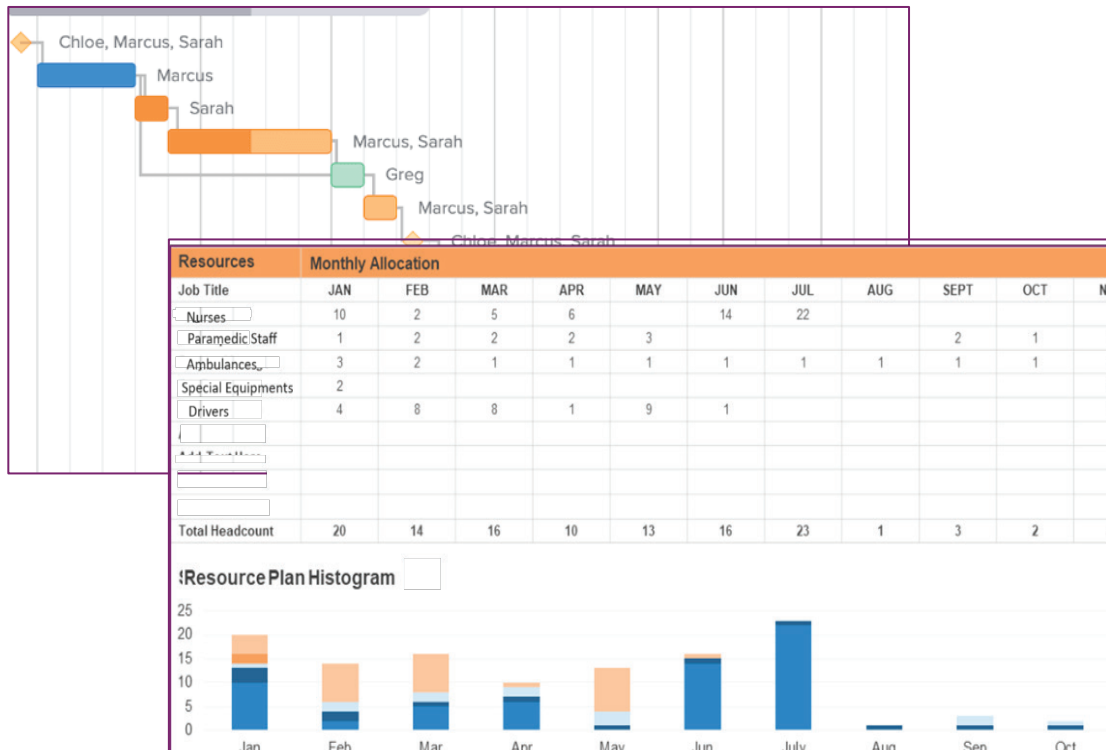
Chloe, Marcus, Sarah

Marcus

Sarah

Marcus, Sarah

Greg

Marcus, Sarah

Chloe, Marcus, Sarah

| Resources | Monthly Allocation | | | | | | | | | | |
|---|---|---|---|---|---|---|---|---|---|---|---|
| Job Title | JAN | FEB | MAR | APR | MAY | JUN | JUL | AUG | SEPT | OCT | N |
| Nurses | 10 | 2 | 5 | 6 | | 14 | 22 | | | | |
| Paramedic Staff | 1 | 2 | 2 | 2 | 3 | | | | 2 | 1 | |
| Ambulances | 3 | 2 | 1 | 1 | 1 | 1 | 1 | 1 | 1 | 1 | |
| Special Equipments | 2 | | | | | | | | | | |
| Drivers | 4 | 8 | 8 | 1 | 9 | 1 | | | | | |
| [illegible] | | | | | | | | | | | |
| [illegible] | | | | | | | | | | | |
| | | | | | | | | | | | |
| | | | | | | | | | | | |
| Total Headcount | 20 | 14 | 16 | 10 | 13 | 16 | 23 | 1 | 3 | 2 | |

Resource Plan Histogram

25
20
15
10
5
0

Jan Feb Mar Apr May Jun July Aug Sep Oct